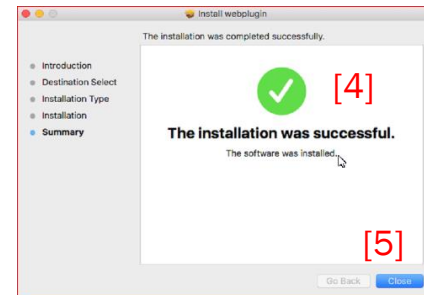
Install webplugin

The installation was completed successfully.

Introduction
Destination Select
Installation Type
Installation
Summary

[4]

The installation was successful.

The software was installed.

[5]

Go Back
Close